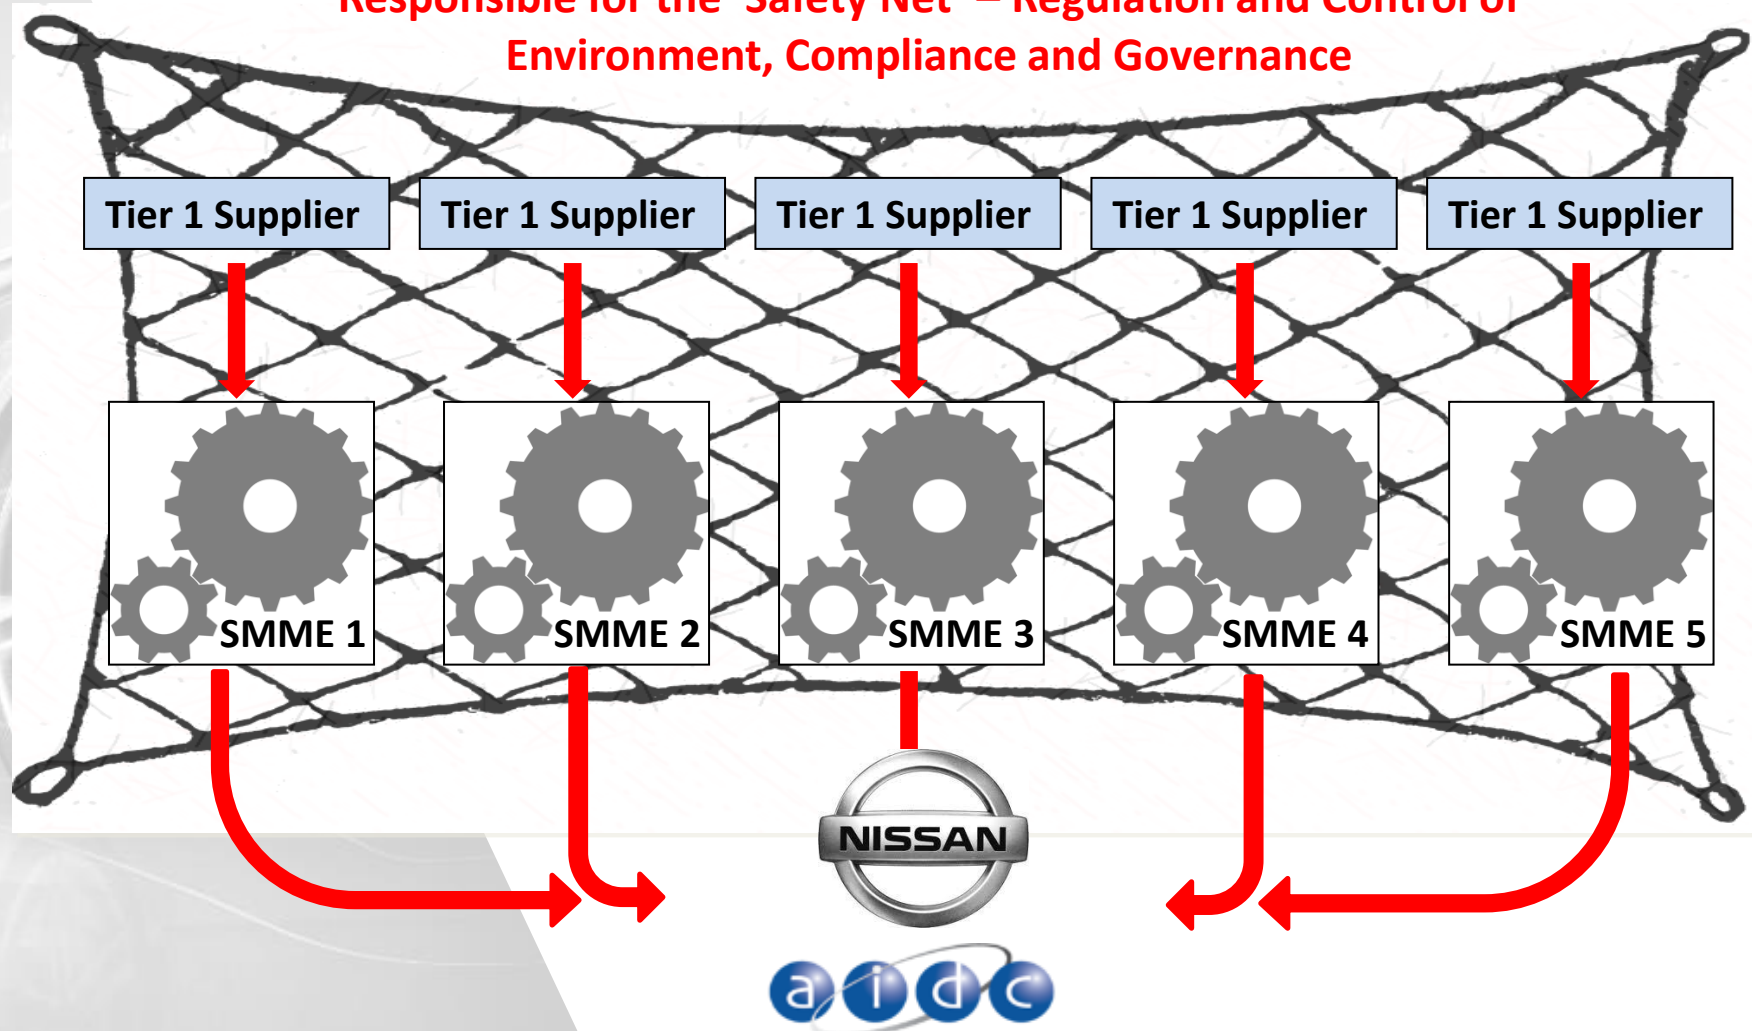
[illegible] "Safety Net" – Regulation and Control of Environment, Compliance and Governance

Tier 1 Supplier

Tier 1 Supplier

Tier 1 Supplier

Tier 1 Supplier

Tier 1 Supplier

SMME 1

SMME 2

SMME 3

SMME 4

SMME 5

NISSAN

a i d c